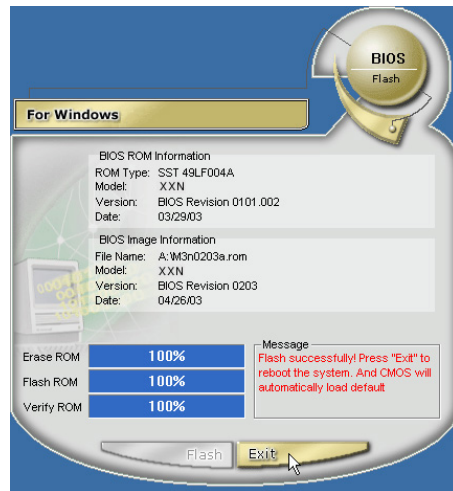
BIOS
Flash

For Windows

BIOS ROM Information
ROM Type: SST 49LF004A
Model: XXN
Version: BIOS Revision 0101.002
Date: 03/29/03

BIOS Image Information
File Name: A:\M3n0203a.rom
Model: XXN
Version: BIOS Revision 0203
Date: 04/26/03

Erase ROM 100%
Flash ROM 100%
Verify ROM 100%

Message
Flash successfully! Press "Exit" to reboot the system. And CMOS will automatically load default

Flash
Exit